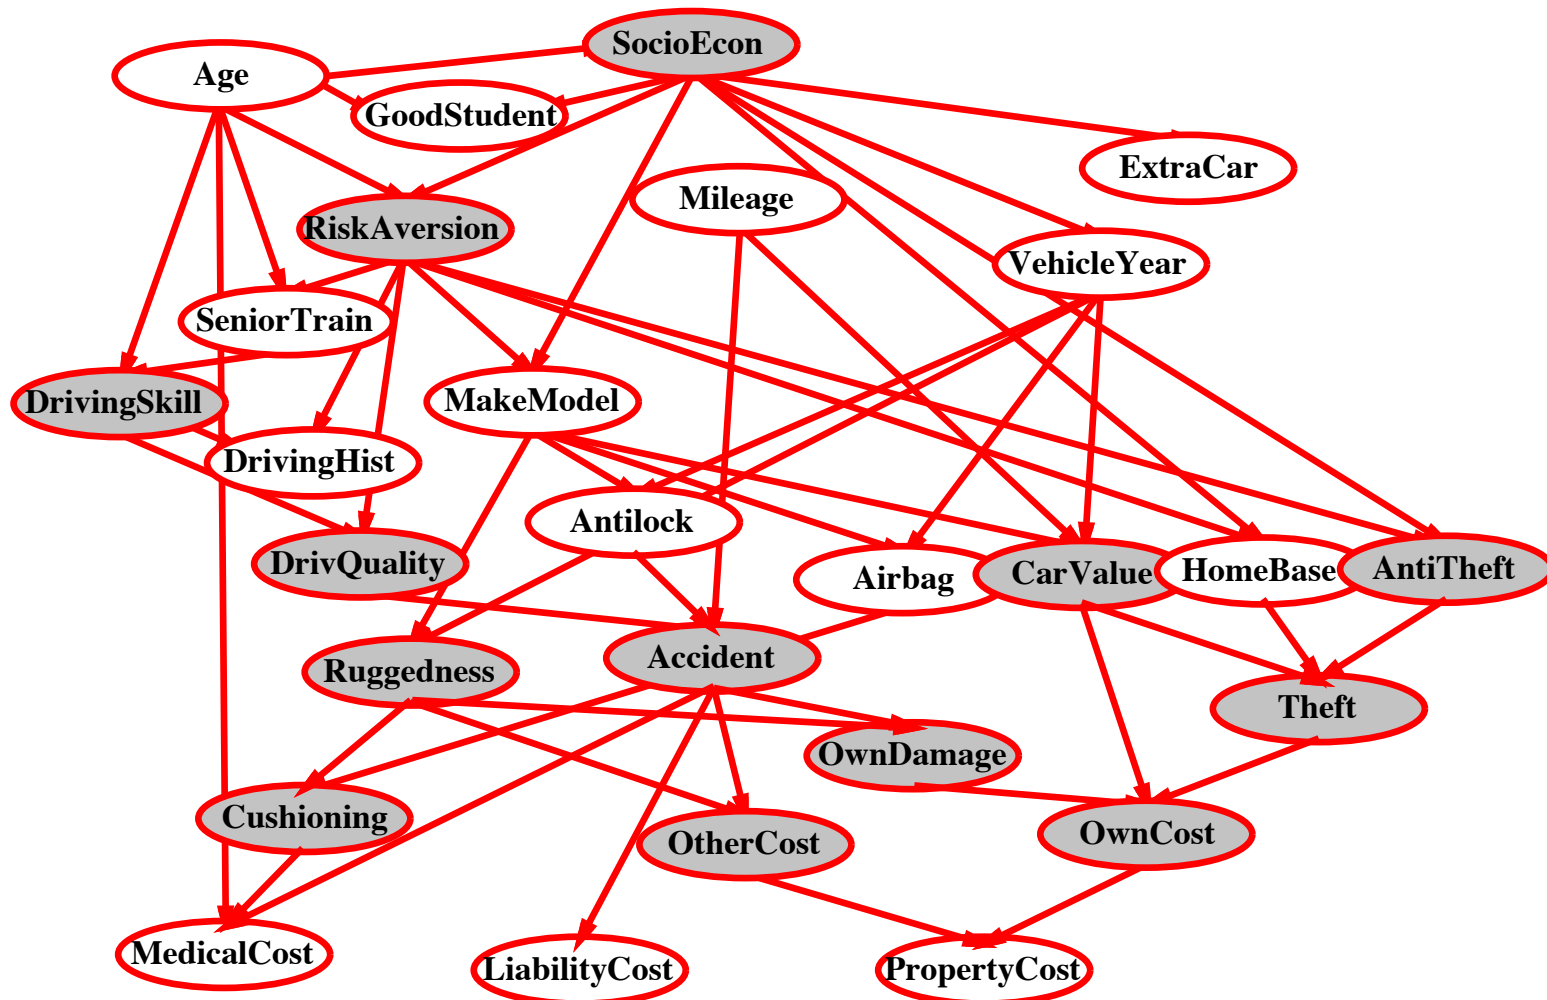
SocioEcon
Age
GoodStudent
ExtraCar
Mileage
RiskAversion
VehicleYear
SeniorTrain
DrivingSkill
MakeModel
DrivingHist
Antilock
DrivQuality
Airbag
CarValue
HomeBase
AntiTheft
Ruggedness
Accident
Theft
OwnDamage
Cushioning
OwnCost
OtherCost
MedicalCost
LiabilityCost
PropertyCost